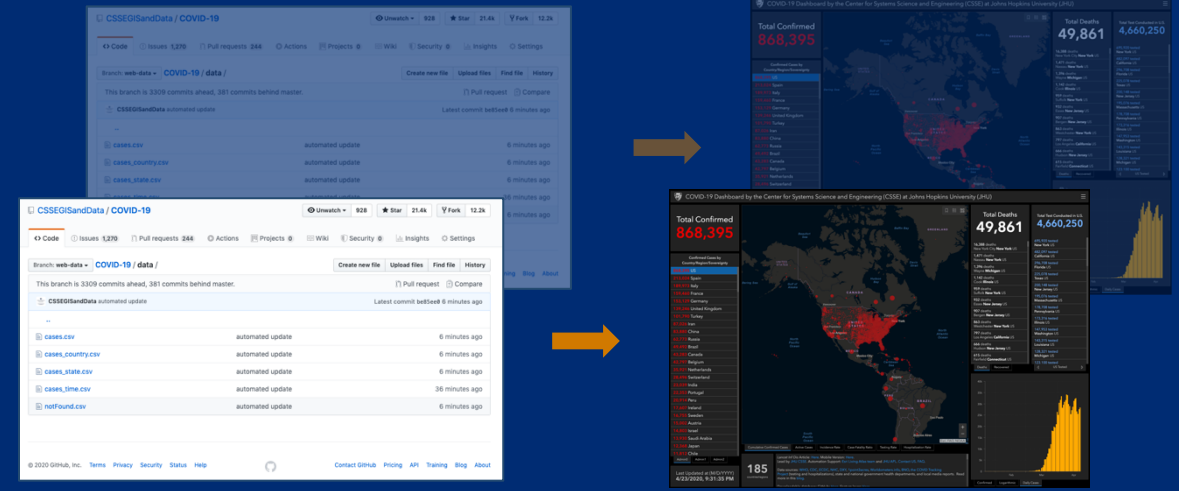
CSSEGISandData / COVID-19

Unwatch 928 Star 21.4k Fork 12.2k

Code Issues 1,270 Pull requests 244 Actions Projects 0 Wiki Security 0 Insights Settings

Branch: web-data COVID-19 / data /

Create new file Upload files Find file History

This branch is 3309 commits ahead, 381 commits behind master.

Pull request Compare

CSSEGISandData automated update

Latest commit be85ee8 6 minutes ago

..

| | | |
|---|---|---|
| cases.csv | automated update | 6 minutes ago |
| cases_country.csv | automated update | 6 minutes ago |
| cases_state.csv | automated update | 6 minutes ago |
| cases_time.csv | automated update | 36 minutes ago |
| notFound.csv | automated update | 6 minutes ago |

© 2020 GitHub, Inc. Terms Privacy Security Status Help

Contact GitHub Pricing API Training Blog About

COVID-19 Dashboard by the Center for Systems Science and Engineering (CSSE) at Johns Hopkins University (JHU)

Total Confirmed
868,395

Confirmed Cases by Country/Region/Sovereignty

US
Spain
Italy
France
Germany
United Kingdom
Turkey
Iran
China
Russia
Brazil
Canada
Belgium
Netherlands
Switzerland
India
Portugal
Peru
Ireland
Sweden
Austria
Israel
Saudi Arabia
Japan
Chile

Last Updated at (M/D/YYYY)
4/23/2020, 9:31:35 PM

185

Total Deaths
49,861

Total Test Conducted in U.S.
4,660,250

Confirmed